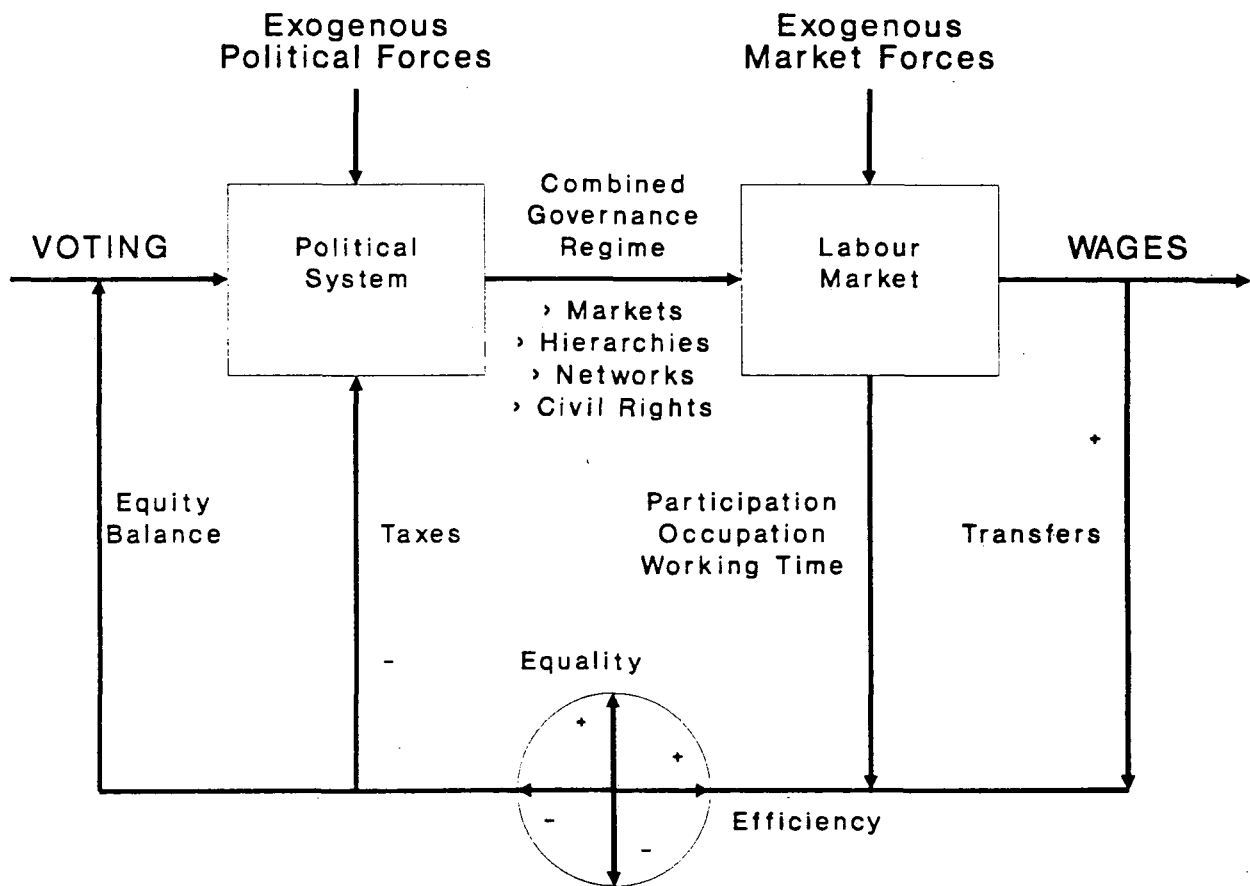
Exogenous Political Forces

Exogenous Market Forces

VOTING

Political System

Combined Governance Regime

› Markets
› Hierarchies
› Networks
› Civil Rights

Labour Market

WAGES

+

Equity Balance

Taxes

Participation Occupation Working Time

Transfers

-

Equality

+

+

-

-

Efficiency